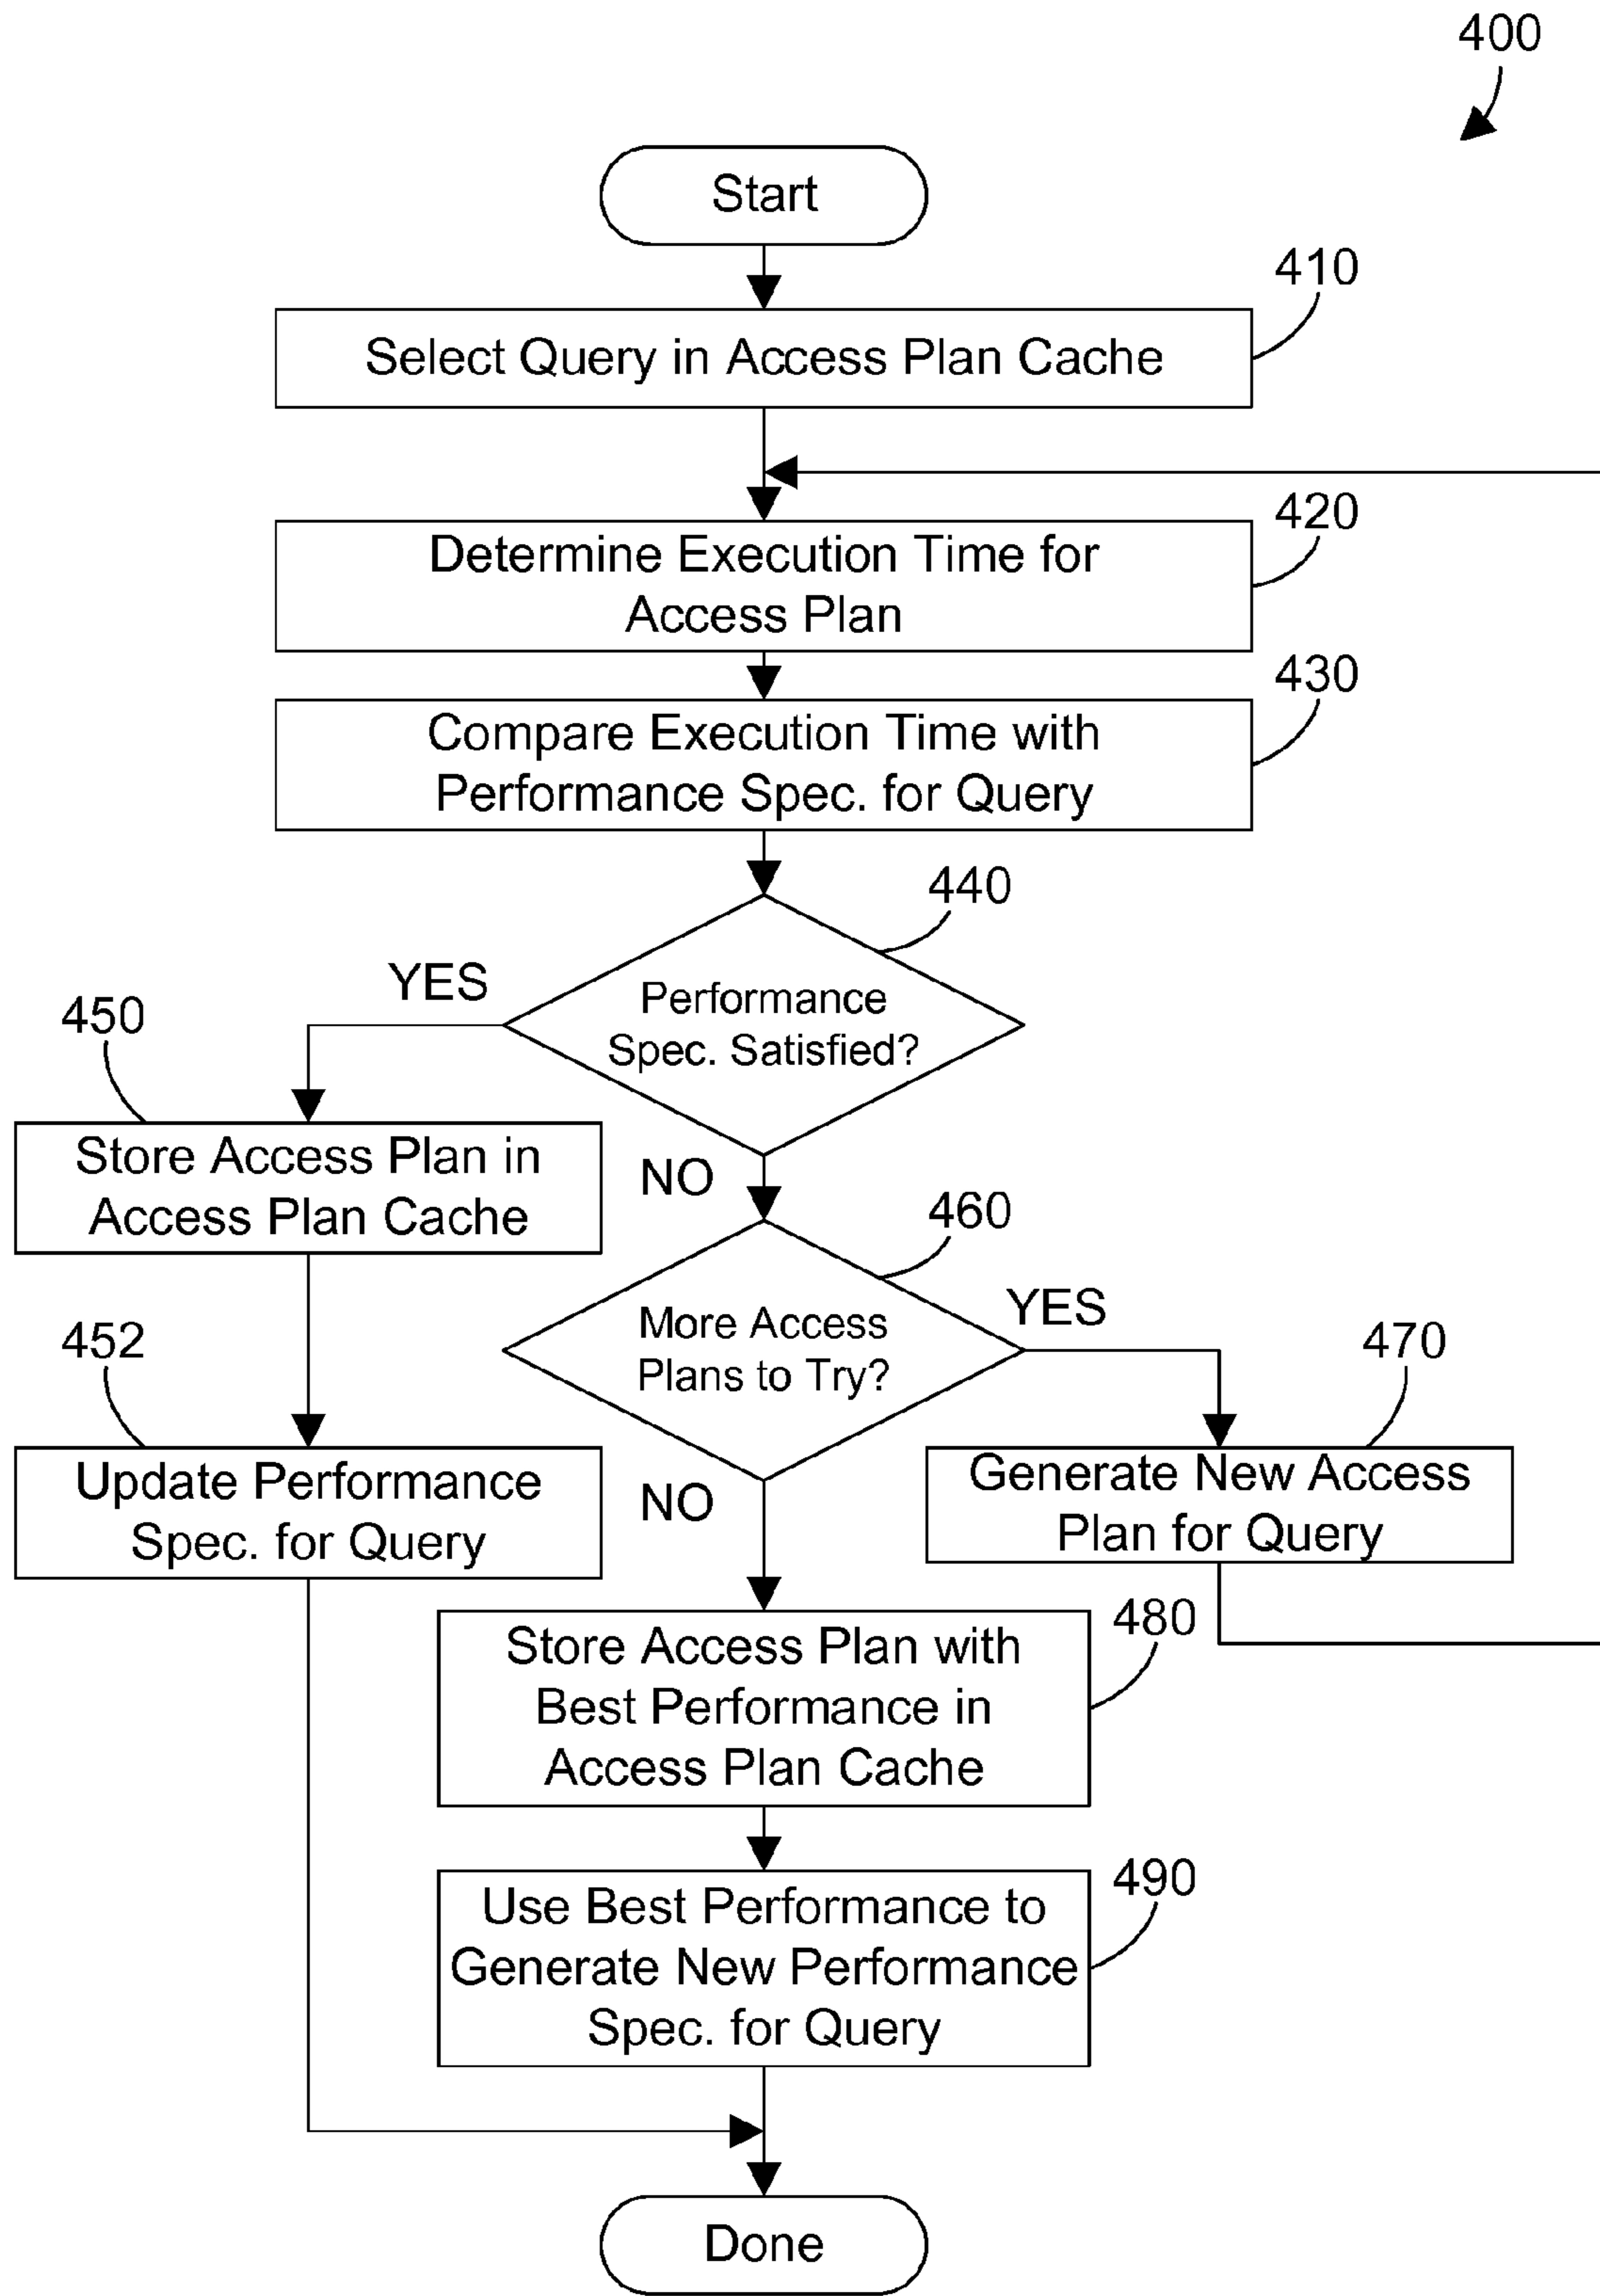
400

Start

410

Select Query in Access Plan Cache

420

Determine Execution Time for Access Plan

430

Compare Execution Time with Performance Spec. for Query

440

Performance Spec. Satisfied?

YES

450

Store Access Plan in Access Plan Cache

452

Update Performance Spec. for Query

NO

460

More Access Plans to Try?

YES

470

Generate New Access Plan for Query

NO

480

Store Access Plan with Best Performance in Access Plan Cache

490

Use Best Performance to Generate New Performance Spec. for Query

Done